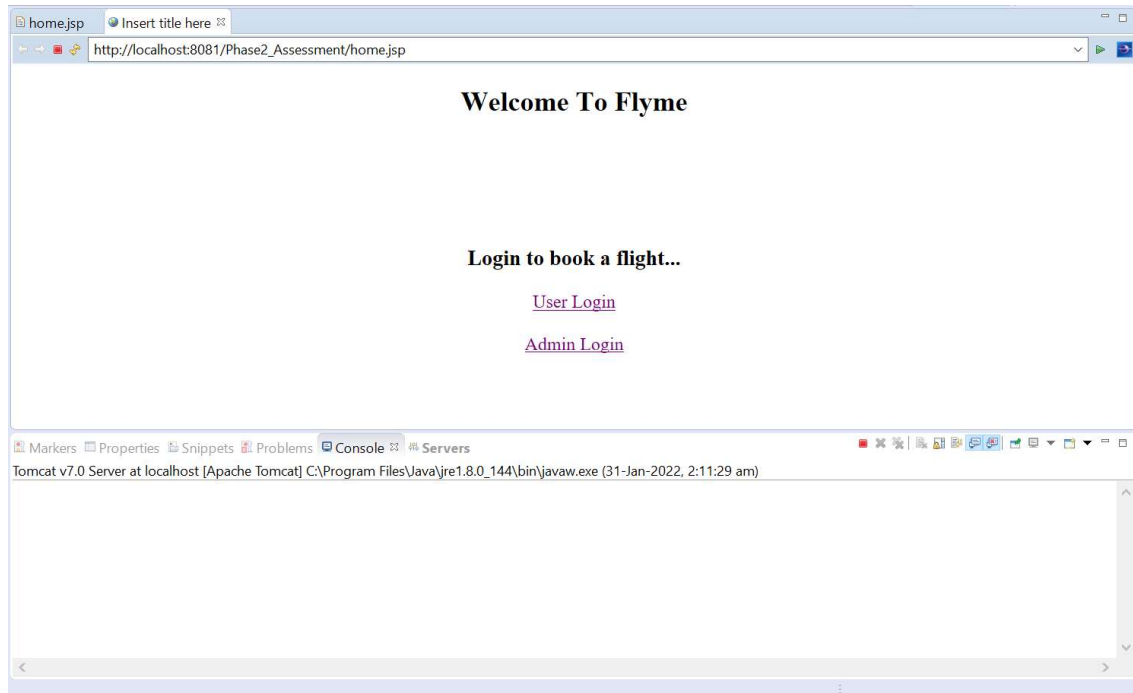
home.jsp Insert title here

http://localhost:8081/Phase2_Assessment/home.jsp

Welcome To Flyme

Login to book a flight...

User Login

Admin Login

Markers Properties Snippets Problems Console Servers

Tomcat v7.0 Server at localhost [Apache Tomcat] C:\Program Files\Java\jre1.8.0_144\bin\javaw.exe (31-Jan-2022, 2:11:29 am)